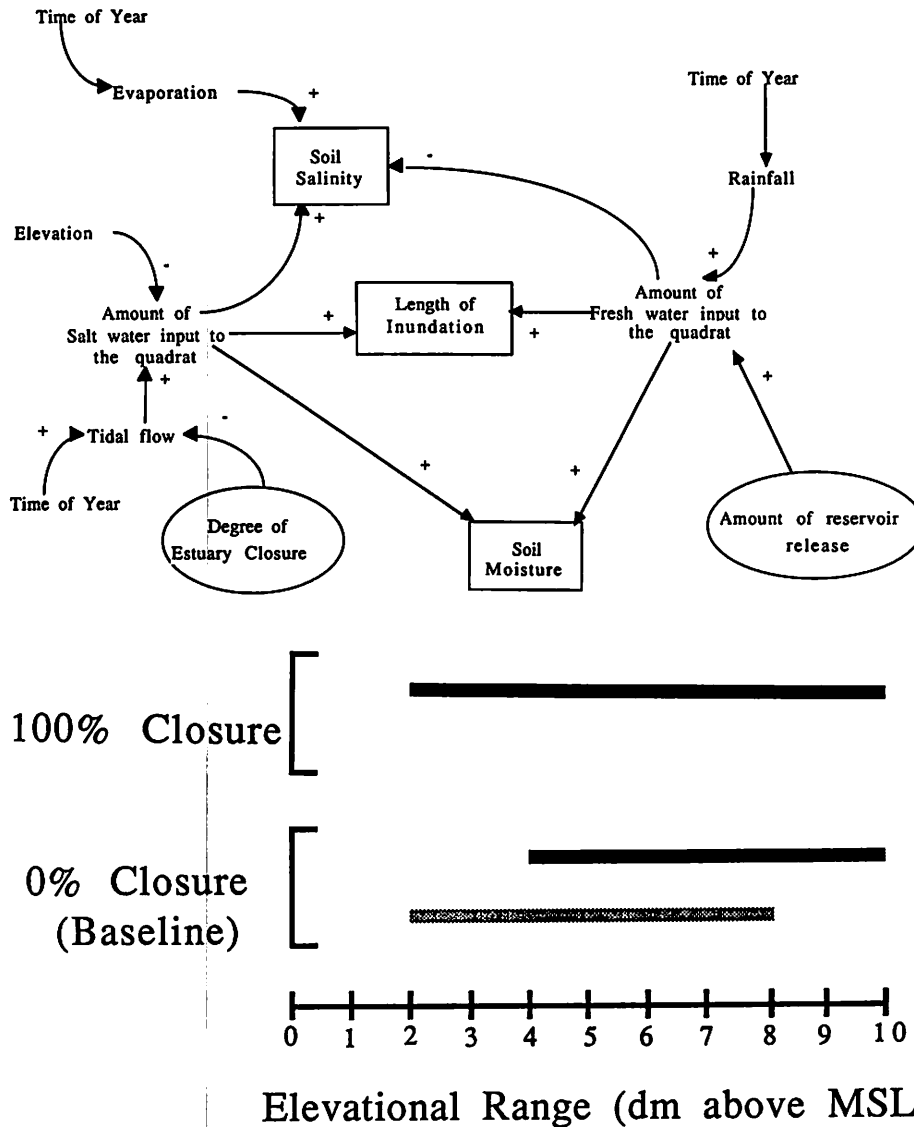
Time of Year

Evaporation +

Soil Salinity

Time of Year

Rainfall

-

+

Elevation

-

Amount of Salt water input to the quadrat

+

Length of Inundation

+

Amount of Fresh water input to the quadrat

+

+

+

+

Tidal flow

-

Time of Year

Degree of Estuary Closure

+

+

Soil Moisture

Amount of reservoir release

100% Closure

0% Closure (Baseline)

0 1 2 3 4 5 6 7 8 9 10

Elevational Range (dm above MSL